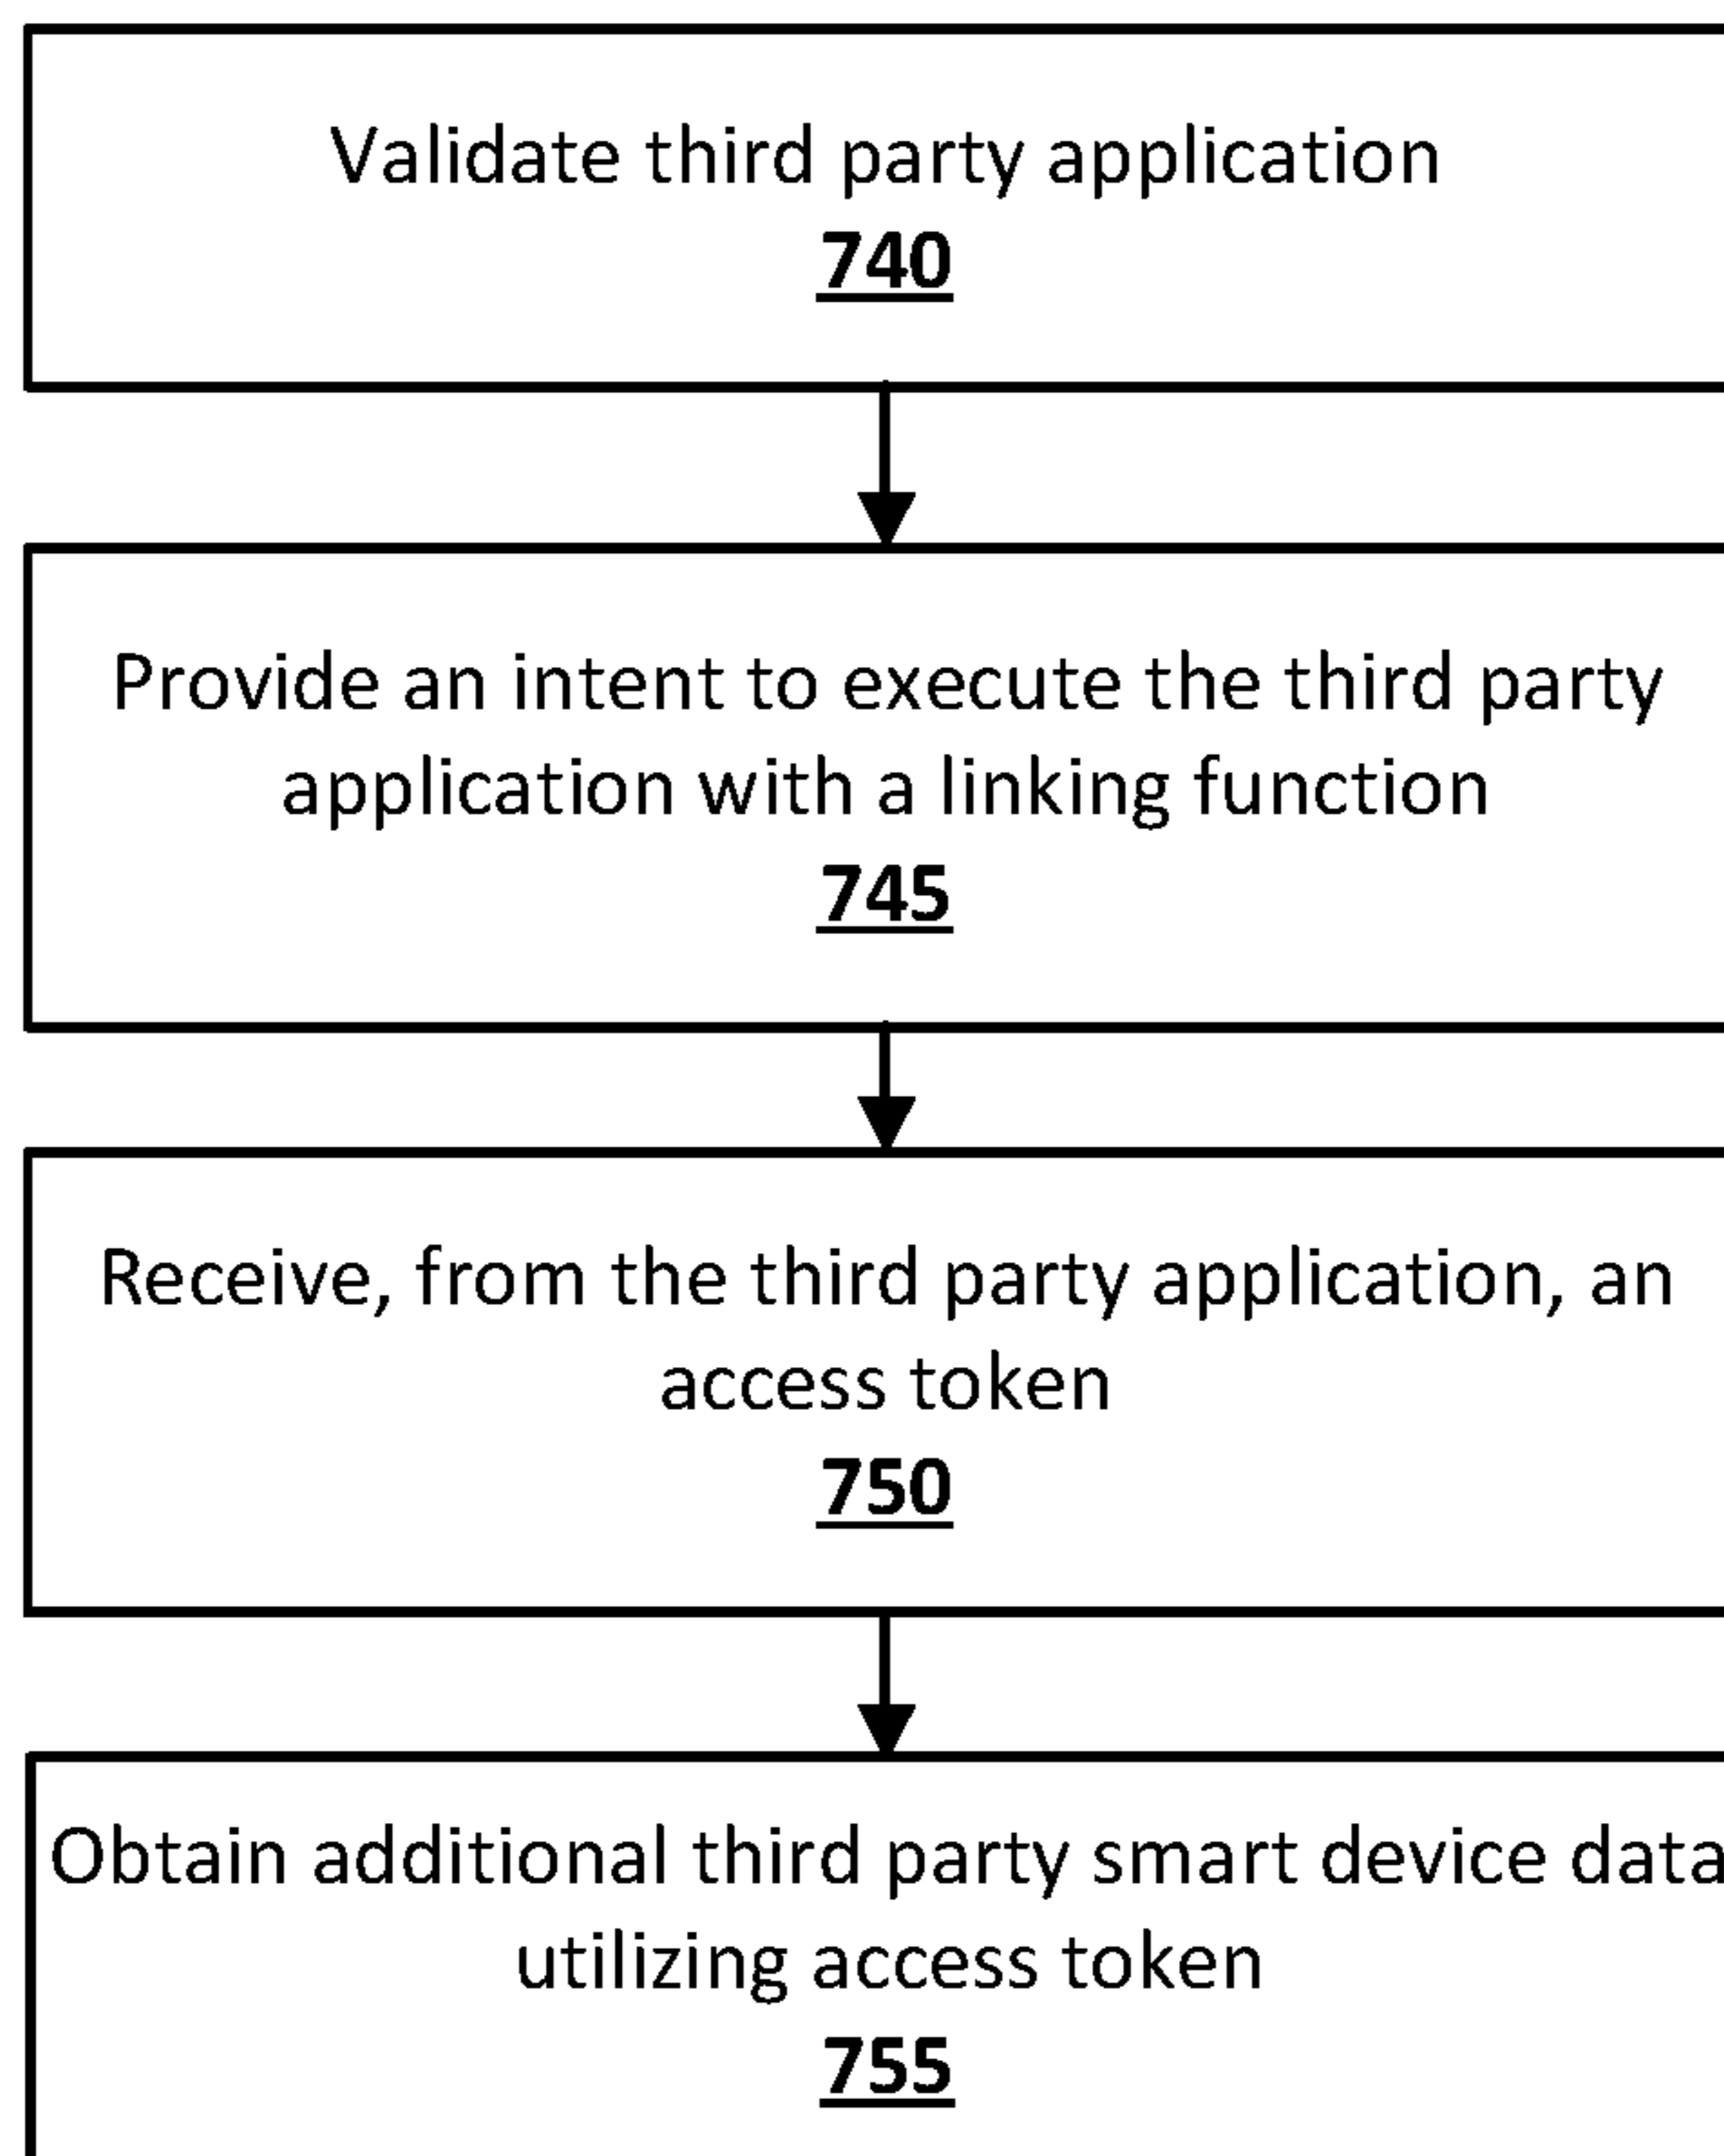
Validate third party application
740

Provide an intent to execute the third party application with a linking function
745

Receive, from the third party application, an access token
750

Obtain additional third party smart device data utilizing access token
755